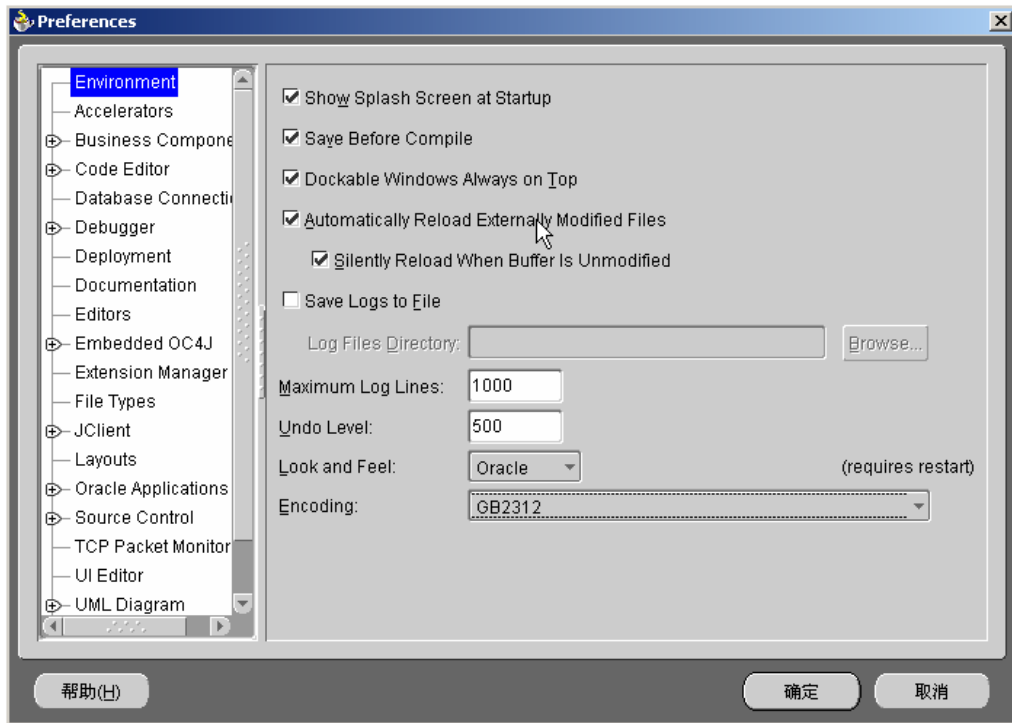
Preferences

Environment
Accelerators
Business Compone
Code Editor
Database Connecti
Debugger
Deployment
Documentation
Editors
Embedded OC4J
Extension Manager
File Types
JClient
Layouts
Oracle Applications
Source Control
TCP Packet Monitor
UI Editor
UML Diagram

☑ Show Splash Screen at Startup
☑ Save Before Compile
☑ Dockable Windows Always on Top
☑ Automatically Reload Externally Modified Files
☑ Silently Reload When Buffer Is Unmodified
☐ Save Logs to File
Log Files Directory:
Browse...
Maximum Log Lines: 1000
Undo Level: 500
Look and Feel: Oracle
(requires restart)
Encoding: GB2312

帮助(H)
确定
取消